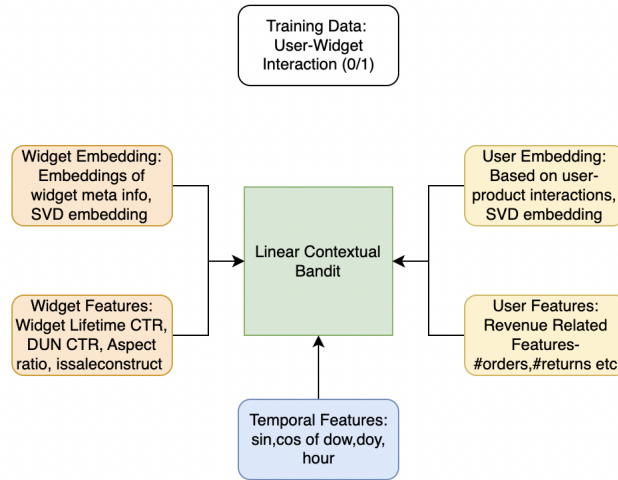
Training Data: User-Widget Interaction (0/1)

Widget Embedding: Embeddings of widget meta info, SVD embedding

Widget Features: Widget Lifetime CTR, DUN CTR, Aspect ratio, issaleconstruct

Linear Contextual Bandit

User Embedding: Based on user-product interactions, SVD embedding

User Features: Revenue Related Features- #orders,#returns etc

Temporal Features: sin,cos of dow,doy, hour